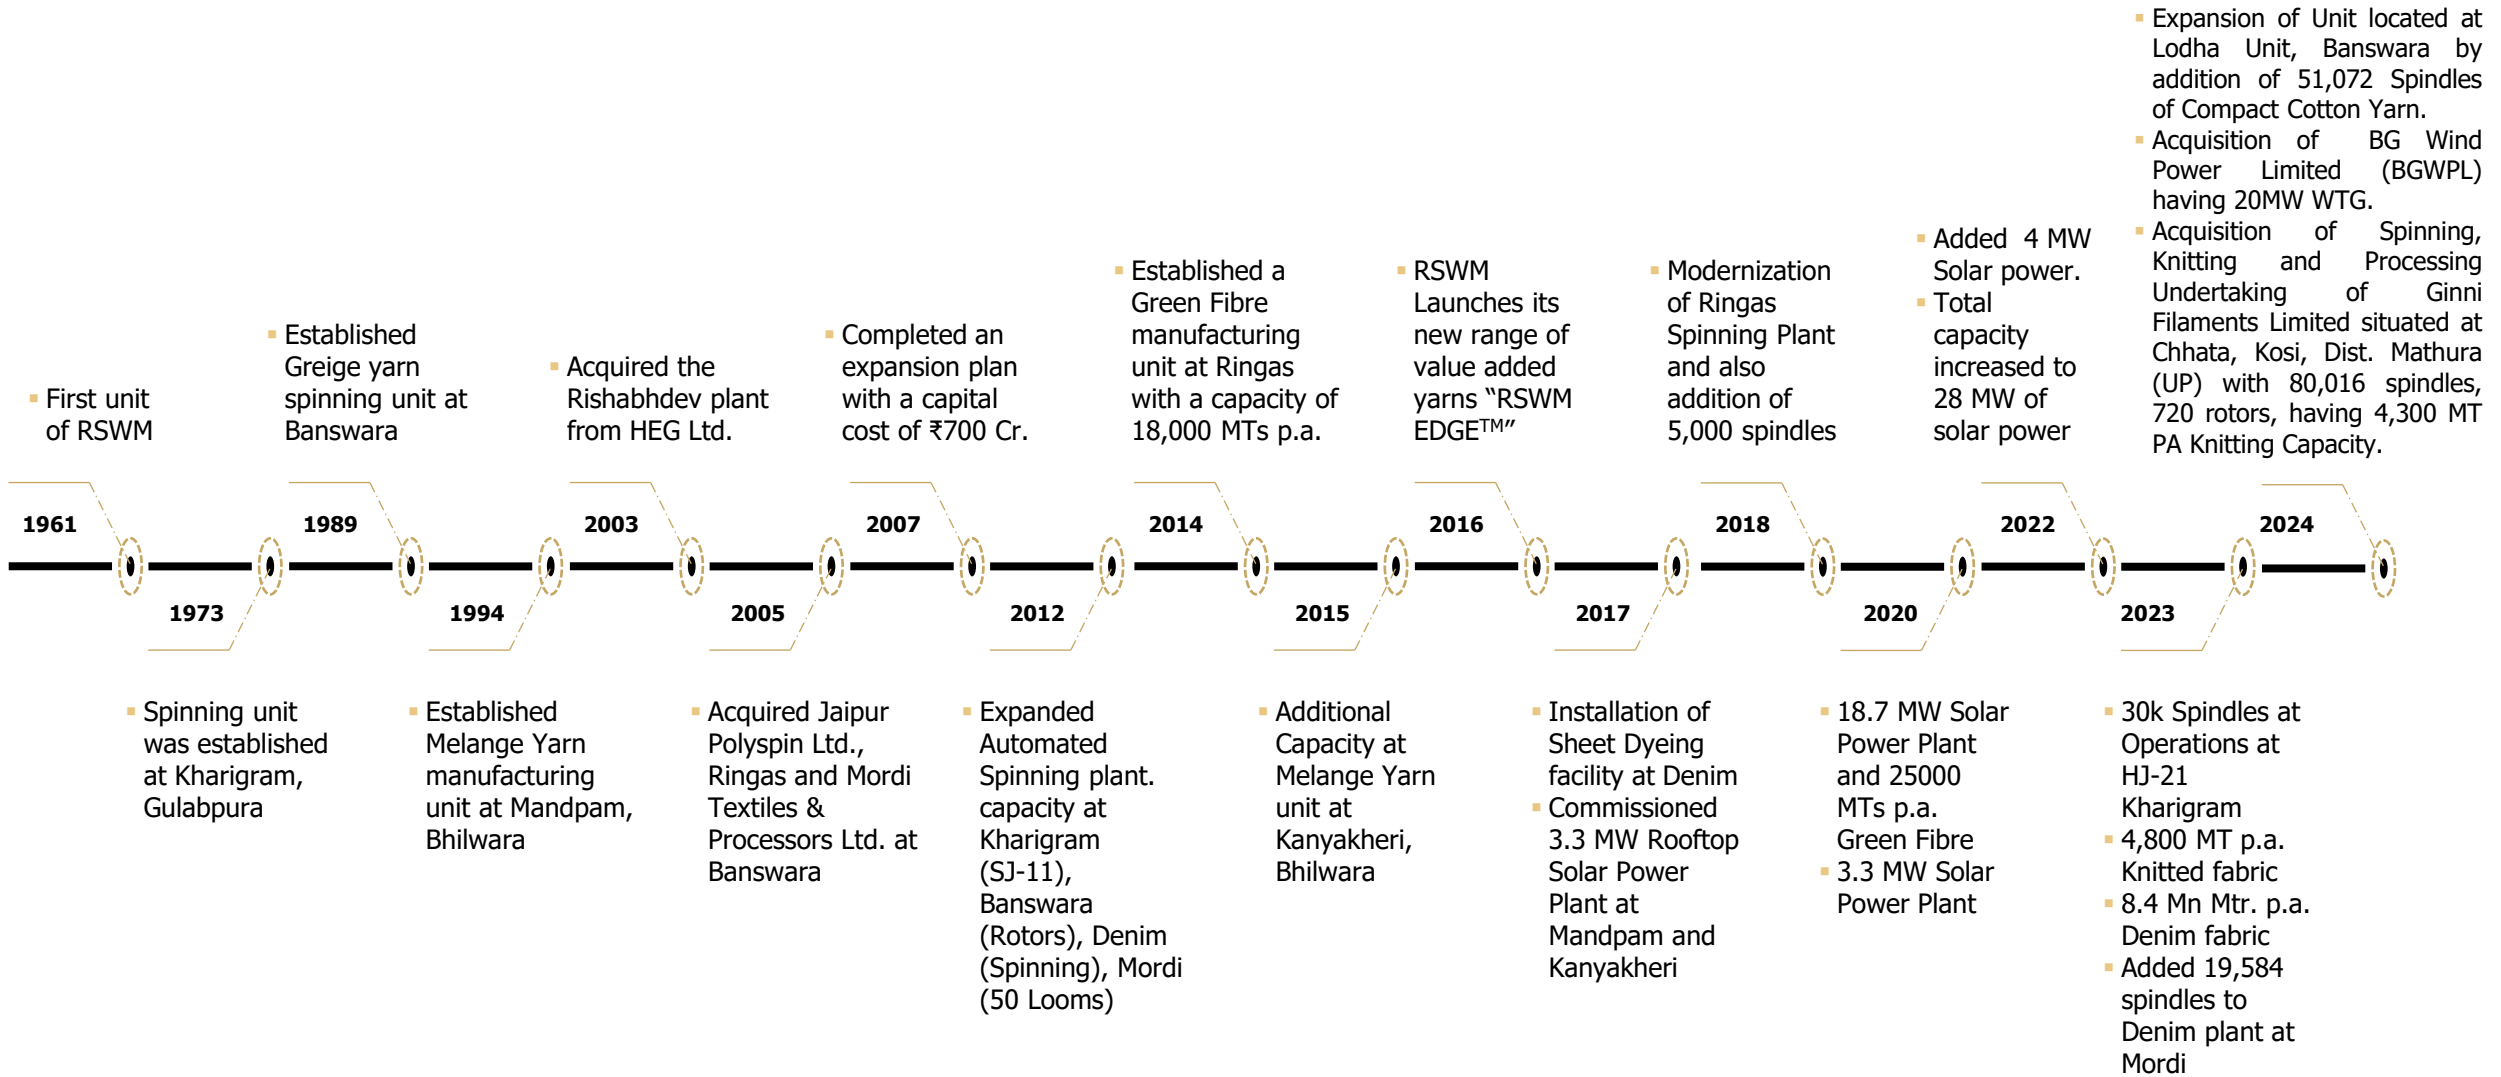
1961
First unit of RSWM

1973
Spinning unit was established at Kharigram, Gulabpura

1989
Established Greige yarn spinning unit at Banswara

1994
Established Melange Yarn manufacturing unit at Mandpam, Bhilwara

2003
Acquired the Rishabhdev plant from HEG Ltd.

2005
Acquired Jaipur Polyspin Ltd., Ringas and Mordi Textiles & Processors Ltd. at Banswara

2007
Completed an expansion plan with a capital cost of ₹700 Cr.

2012
Expanded Automated Spinning plant. capacity at Kharigram (SJ-11), Banswara (Rotors), Denim (Spinning), Mordi (50 Looms)

2014
Established a Green Fibre manufacturing unit at Ringas with a capacity of 18,000 MTs p.a.

2015
Additional Capacity at Melange Yarn unit at Kanyakheri, Bhilwara

2016
RSWM Launches its new range of value added yarns “RSWM EDGE$^{TM}$”

2017
Installation of Sheet Dyeing facility at Denim
Commissioned 3.3 MW Rooftop Solar Power Plant at Mandpam and Kanyakheri

2018
Modernization of Ringas Spinning Plant and also addition of 5,000 spindles

2020
18.7 MW Solar Power Plant and 25000 MTs p.a. Green Fibre
3.3 MW Solar Power Plant

2022
Added 4 MW Solar power.
Total capacity increased to 28 MW of solar power

2023
30k Spindles at Operations at HJ-21 Kharigram
4,800 MT p.a. Knitted fabric
8.4 Mn Mtr. p.a. Denim fabric
Added 19,584 spindles to Denim plant at Mordi

2024
Expansion of Unit located at Lodha Unit, Banswara by addition of 51,072 Spindles of Compact Cotton Yarn.
Acquisition of BG Wind Power Limited (BGWPL) having 20MW WTG.
Acquisition of Spinning, Knitting and Processing Undertaking of Ginni Filaments Limited situated at Chhata, Kosi, Dist. Mathura (UP) with 80,016 spindles, 720 rotors, having 4,300 MT PA Knitting Capacity.